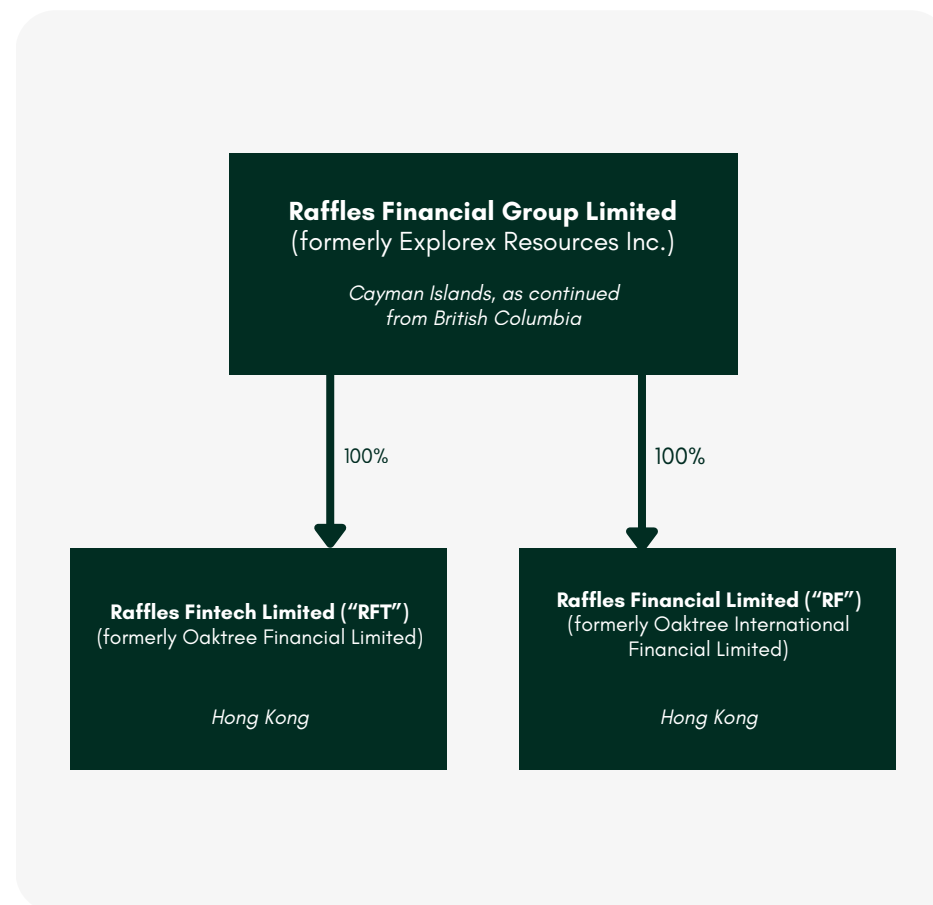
Raffles Financial Group Limited
(formerly Explorex Resources Inc.)

Cayman Islands, as continued from British Columbia

100%

100%

Raffles Fintech Limited ("RFT")
(formerly Oaktree Financial Limited)

Hong Kong

Raffles Financial Limited ("RF")
(formerly Oaktree International Financial Limited)

Hong Kong